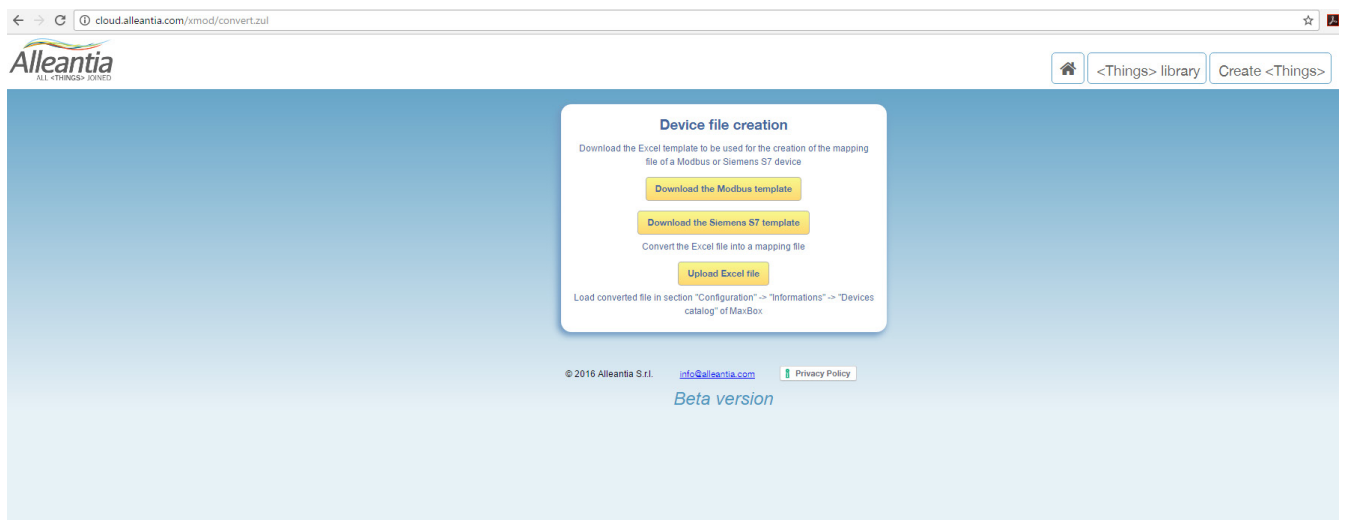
cloud.alleantia.com/xmod/convert.zul

Alleantia
ALL <THINGS> JOINED

<Things> library
Create <Things>

Device file creation

Download the Excel template to be used for the creation of the mapping file of a Modbus or Siemens S7 device

Download the Modbus template

Download the Siemens S7 template

Convert the Excel file into a mapping file

Upload Excel file

Load converted file in section "Configuration" -> "Informations" -> "Devices catalog" of MaxBox

© 2016 Alleantia S.r.l. info@alleantia.com Privacy Policy

Beta version